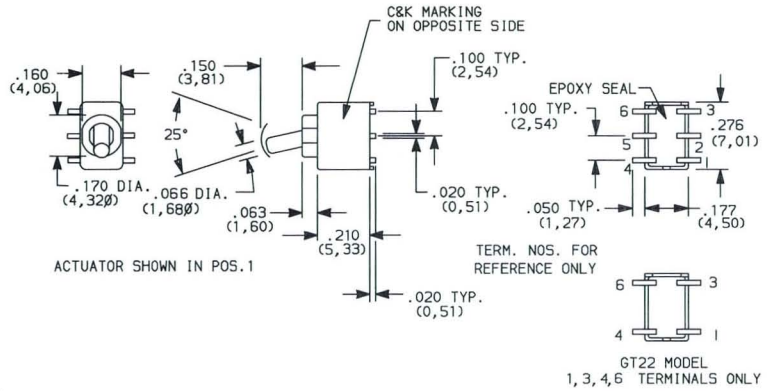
C&K MARKING ON OPPOSITE SIDE

.160 (4,06)

.150 (3,81)

.100 TYP. (2,54)

25°

.170 DIA. (4,32Ø)

.066 DIA. (1,68Ø)

.063 (1,60)

.210 (5,33)

.020 TYP. (0,51)

.020 TYP. (0,51)

ACTUATOR SHOWN IN POS.1

EPOXY SEAL

.100 TYP. (2,54)

6 3

5 2

4 1

.276 (7,01)

.050 TYP. (1,27)

.177 (4,50)

TERM. NOS. FOR REFERENCE ONLY

6 3

4 1

GT22 MODEL
1,3,4,6 TERMINALS ONLY